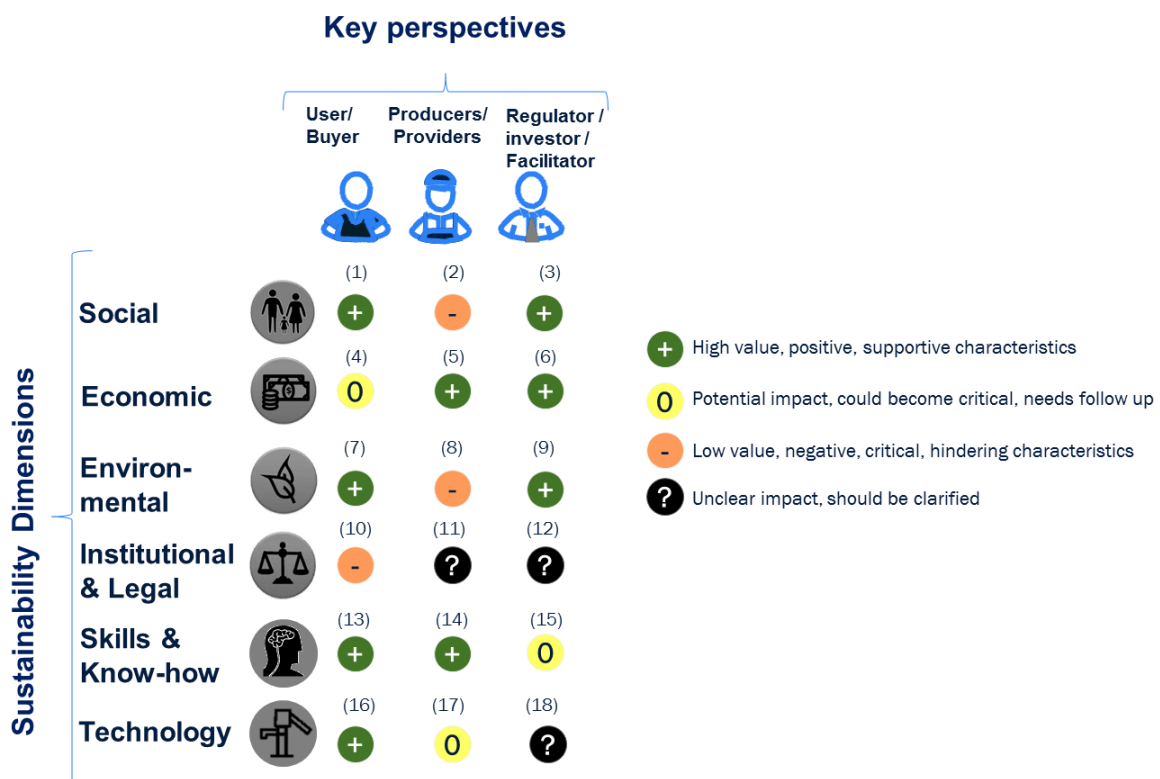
Key perspectives

User/ Buyer

Producers/ Providers

Regulator / investor / Facilitator

Sustainability Dimensions

| | User/ Buyer | Producers/ Providers | Regulator / investor / Facilitator |
|---|---|---|---|
| Social | (1) + | (2) - | (3) + |
| Economic | (4) 0 | (5) + | (6) + |
| Environmental | (7) + | (8) - | (9) + |
| Institutional & Legal | (10) - | (11) ? | (12) ? |
| Skills & Know-how | (13) + | (14) + | (15) 0 |
| Technology | (16) + | (17) 0 | (18) ? |

+ High value, positive, supportive characteristics

0 Potential impact, could become critical, needs follow up

- Low value, negative, critical, hindering characteristics

? Unclear impact, should be clarified